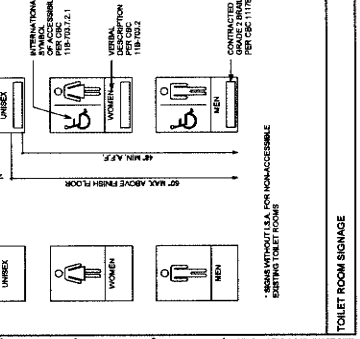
UNISEX

UNISEX

INTERNATIONAL SYMBOL OF ACCESSIBILITY PER CBC 11B-703.7.2.1

VERBAL DESCRIPTION PER CBC 11B-703.2

WOMEN

WOMEN

MEN

MEN

CONTRACTED GRADE 2 BRAILLE PER CBC 11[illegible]

48" MIN. A.F.F.

60" MAX. ABOVE FINISH FLOOR

* SIGNS WITHOUT I.S.A. FOR NON-ACCESSIBLE EXISTING TOILET ROOMS

TOILET ROOM SIGNAGE